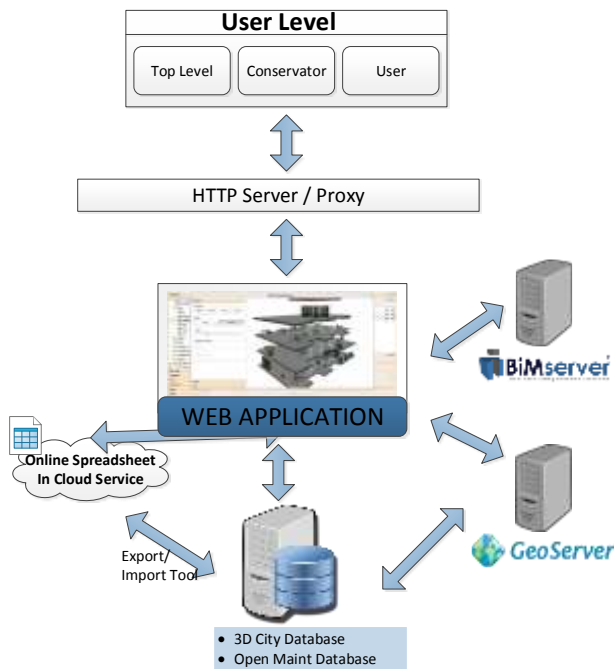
User Level

Top Level

Conservator

User

HTTP Server / Proxy

WEB APPLICATION

BIMserver

GeoServer

Online Spreadsheet In Cloud Service

Export/ Import Tool

- 3D City Database
- Open Maint Database